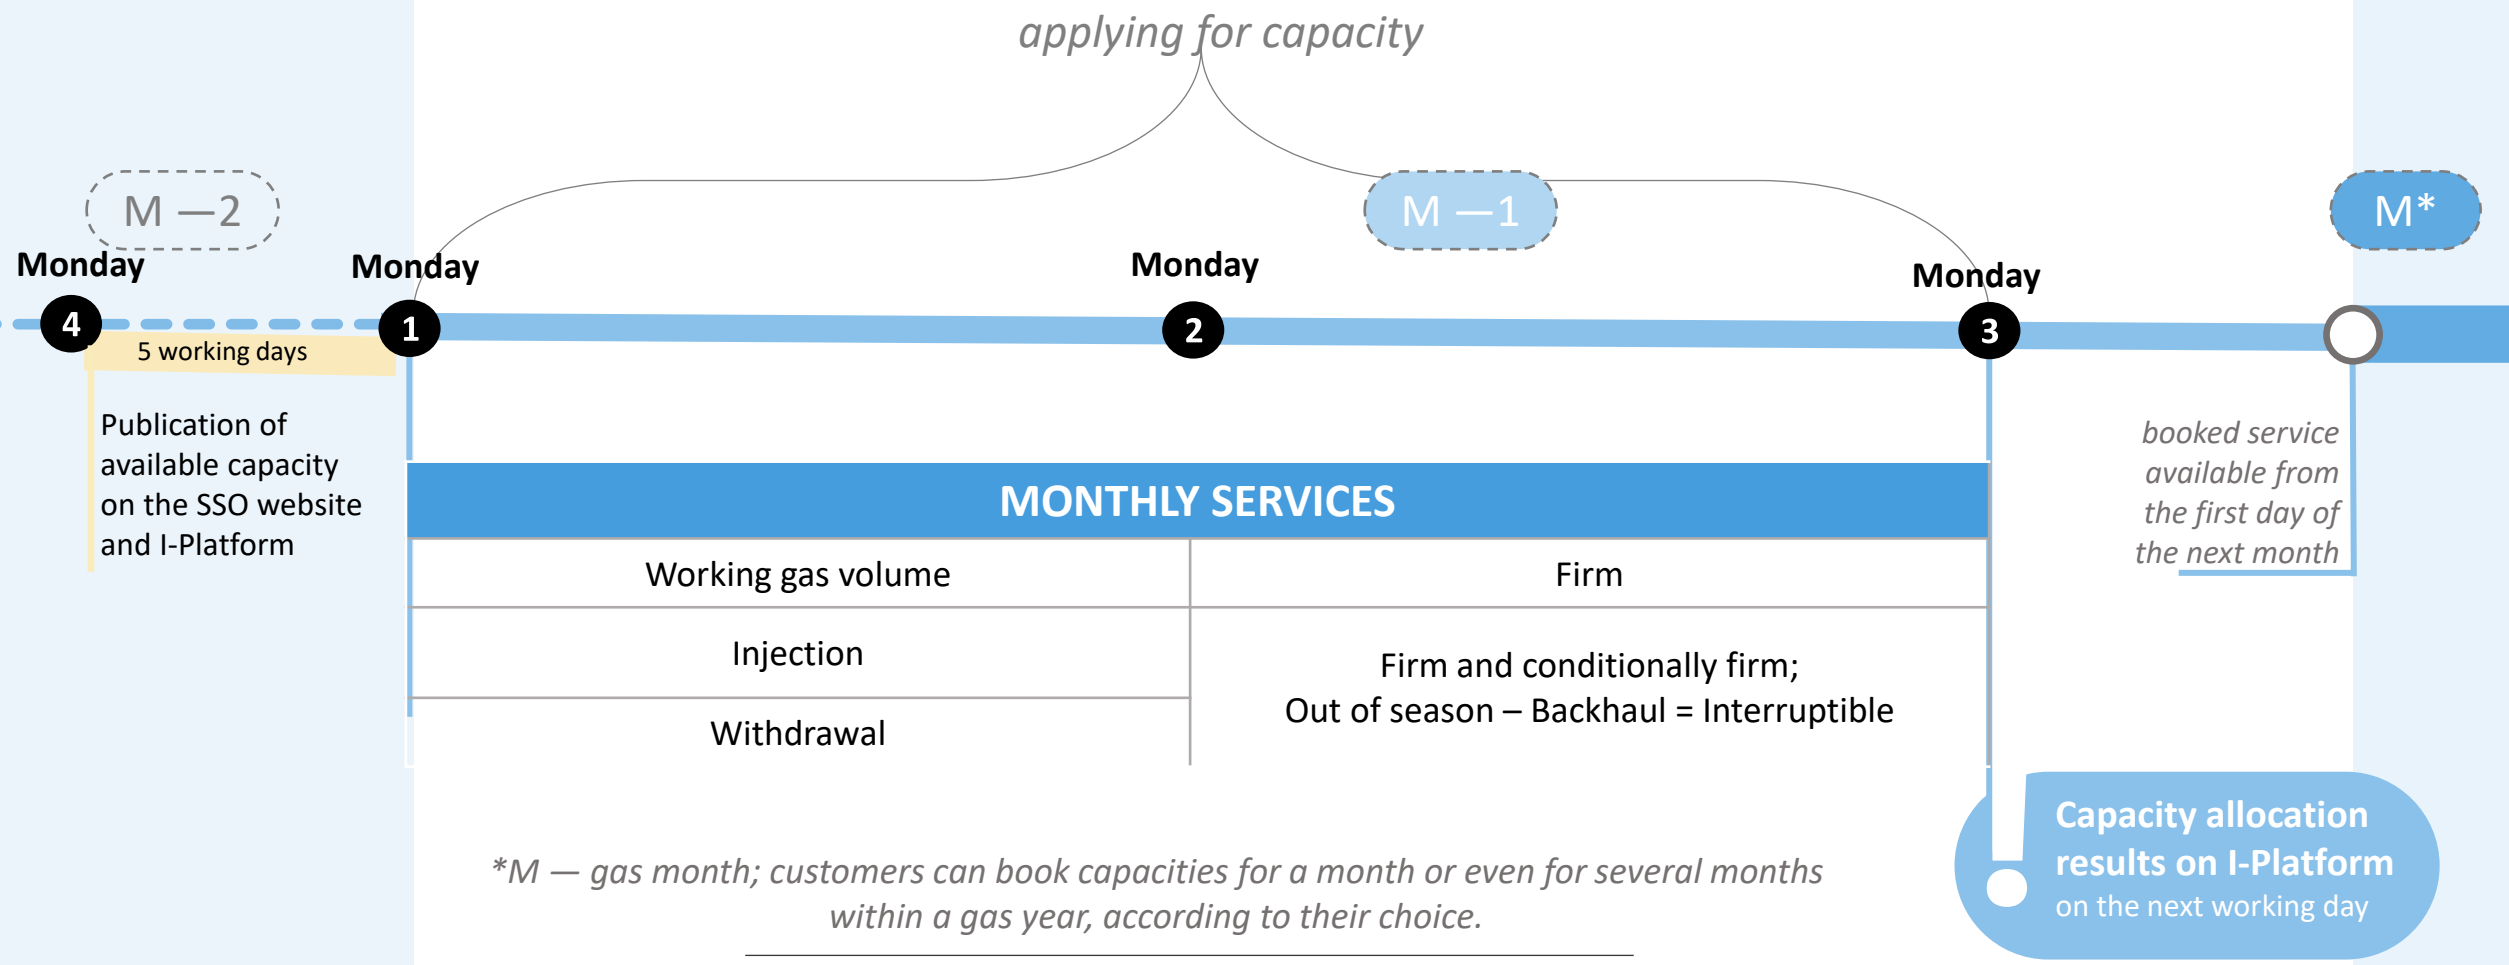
applying for capacity

M —2

M —1

M*

Monday

Monday

Monday

Monday

4

1

2

3

5 working days

Publication of available capacity on the SSO website and I-Platform

MONTHLY SERVICES

| Working gas volume | Firm |
|---|---|
| Injection | Firm and conditionally firm; Out of season – Backhaul = Interruptible |
| Withdrawal | |

booked service available from the first day of the next month

Capacity allocation results on I-Platform on the next working day

*M — gas month; customers can book capacities for a month or even for several months within a gas year, according to their choice.